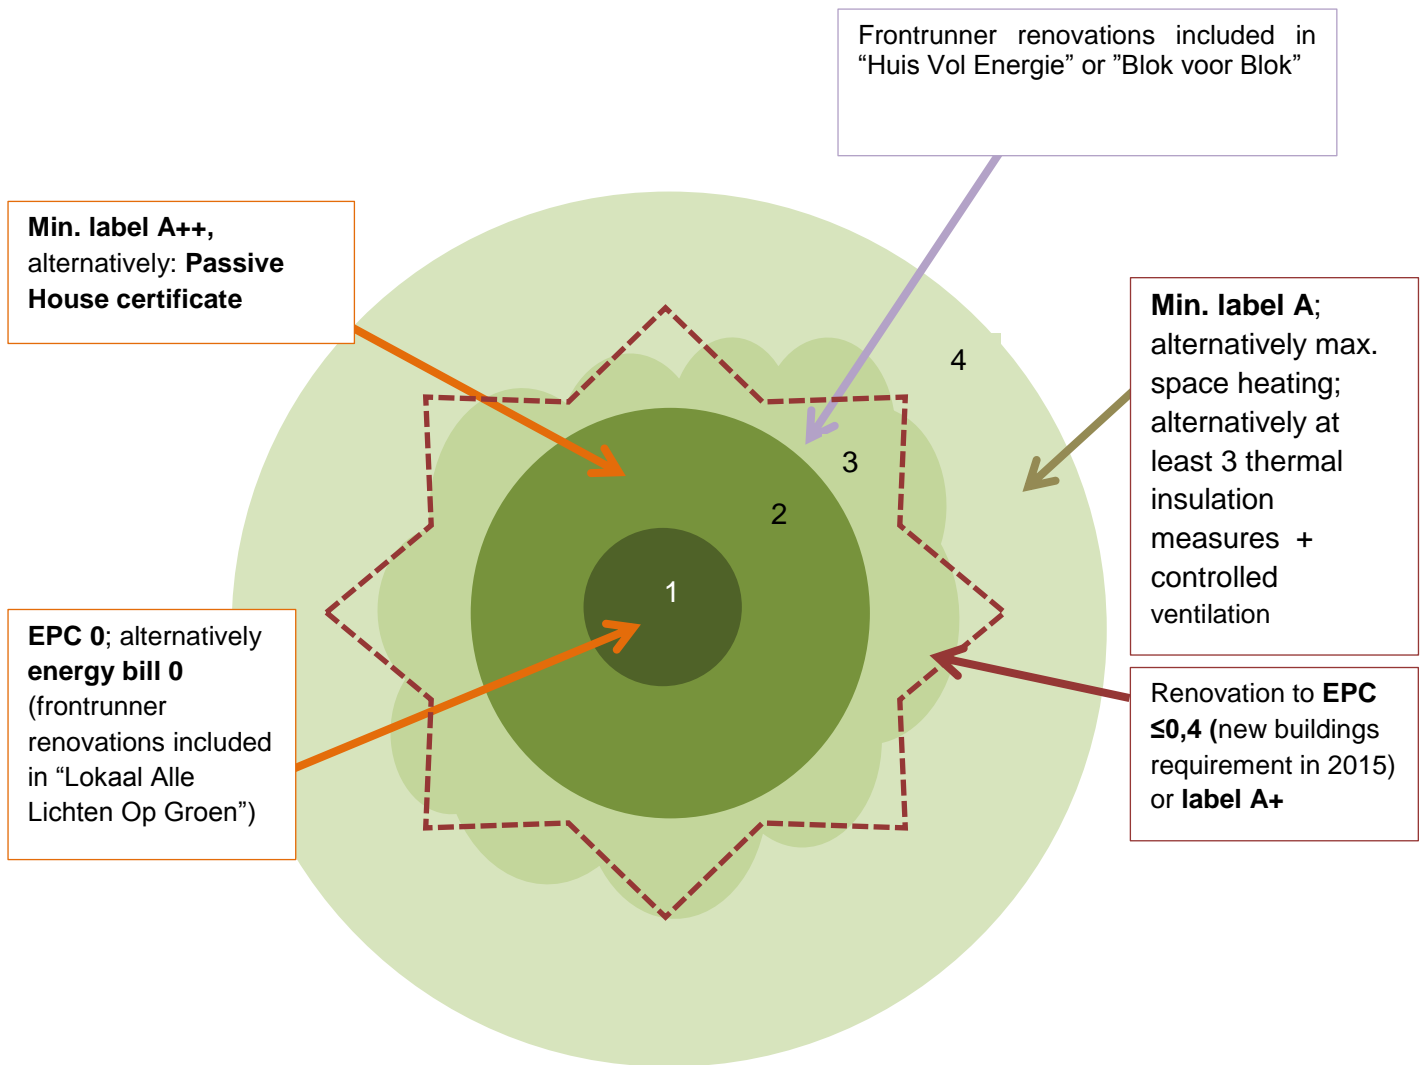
Frontrunner renovations included in “Huis Vol Energie” or ”Blok voor Blok”

Min. label A++, alternatively: Passive House certificate

Min. label A; alternatively max. space heating; alternatively at least 3 thermal insulation measures + controlled ventilation

4

3

2

1

EPC 0; alternatively energy bill 0 (frontrunner renovations included in “Lokaal Alle Lichten Op Groen”)

Renovation to EPC ≤0,4 (new buildings requirement in 2015) or label A+